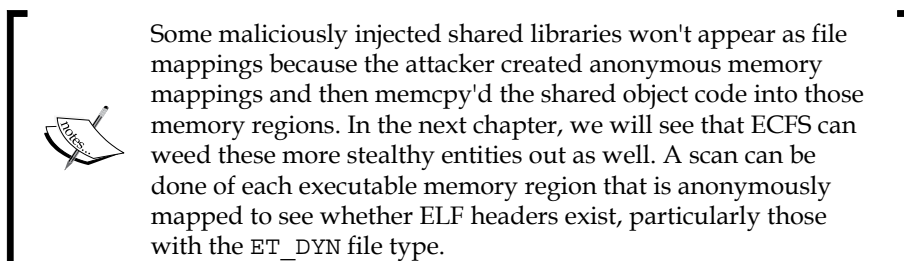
Some maliciously injected shared libraries won't appear as file mappings because the attacker created anonymous memory mappings and then memcpy'd the shared object code into those memory regions. In the next chapter, we will see that ECFS can weed these more stealthy entities out as well. A scan can be done of each executable memory region that is anonymously mapped to see whether ELF headers exist, particularly those with the ET_DYN file type.